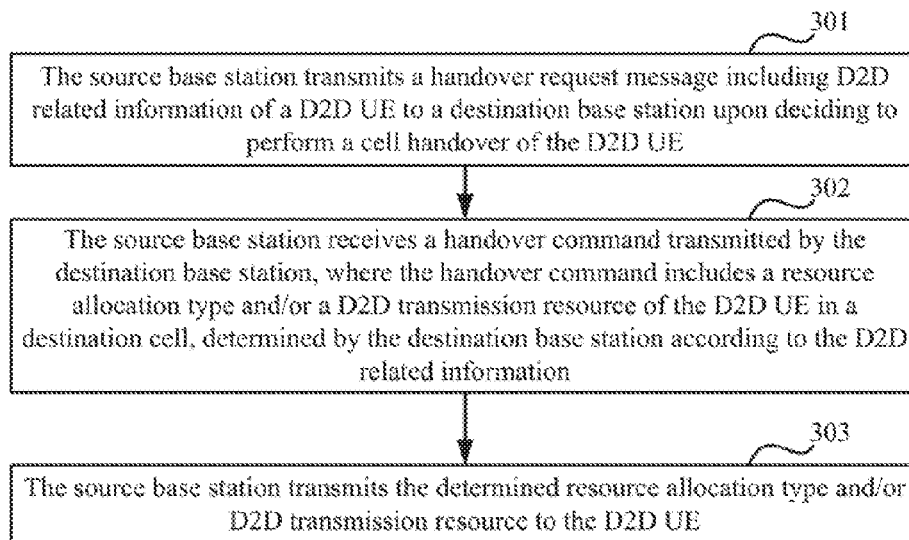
301

The source base station transmits a handover request message including D2D related information of a D2D UE to a destination base station upon deciding to perform a cell handover of the D2D UE

302

The source base station receives a handover command transmitted by the destination base station, where the handover command includes a resource allocation type and/or a D2D transmission resource of the D2D UE in a destination cell, determined by the destination base station according to the D2D related information

303

The source base station transmits the determined resource allocation type and/or D2D transmission resource to the D2D UE